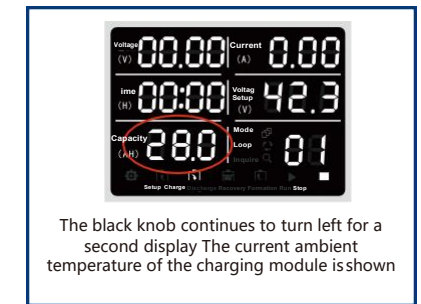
Voltage (V) 00.00 Current (A) 0.00

ime (H) 00:00 Voltag Setup (V) 42.3

Capacity (AH) 28.0 Mode Loop Inquire 01

Setup Charge Discharge Recovery Formation Run Stop

The black knob continues to turn left for a second display The current ambient temperature of the charging module isshown